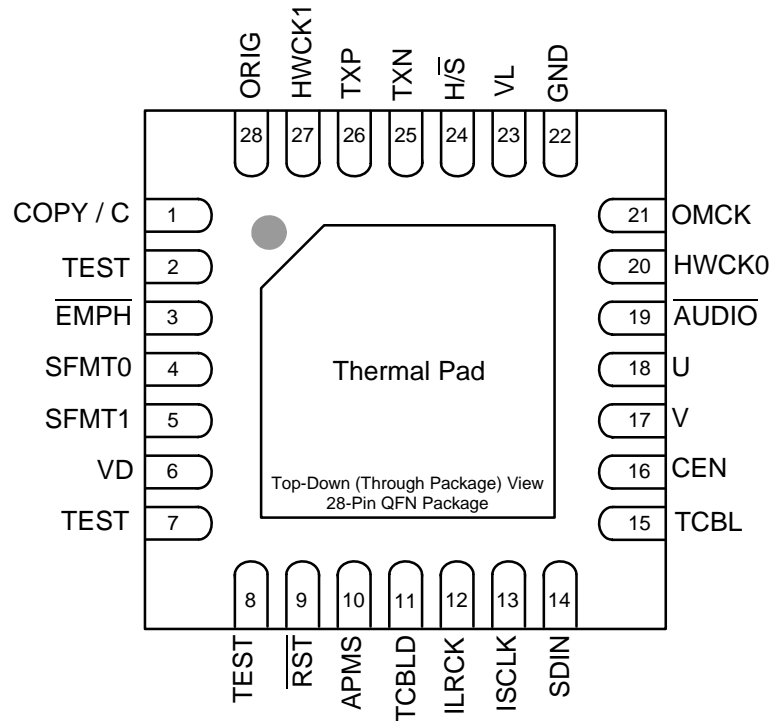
ORIG 28
HWCK1 27
TXP 26
TXN 25
$H/\overline{S}$ 24
VL 23
GND 22

COPY / C 1
TEST 2
$\overline{EMPH}$ 3
SFMT0 4
SFMT1 5
VD 6
TEST 7

21 OMCK
20 HWCK0
19 $\overline{AUDIO}$
18 U
17 V
16 CEN
15 TCBL

Thermal Pad

Top-Down (Through Package) View
28-Pin QFN Package

8 TEST
9 $\overline{RST}$
10 APMS
11 TCBLD
12 ILRCK
13 ISCLK
14 SDIN